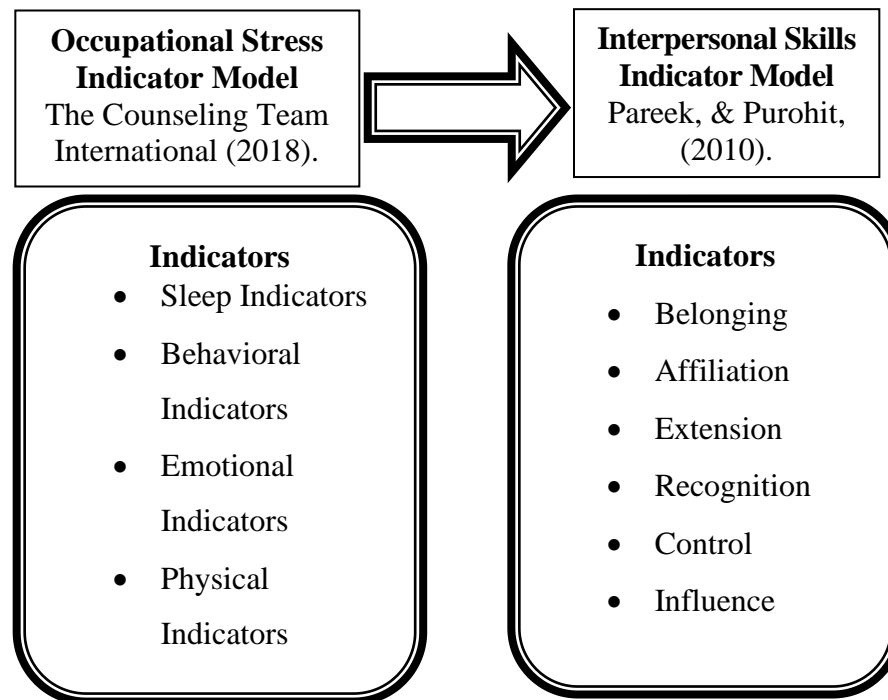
**Occupational Stress Indicator Model**
The Counseling Team International (2018).

**Interpersonal Skills Indicator Model**
Pareek, & Purohit, (2010).

**Indicators**
- Sleep Indicators
- Behavioral Indicators
- Emotional Indicators
- Physical Indicators

**Indicators**
- Belonging
- Affiliation
- Extension
- Recognition
- Control
- Influence